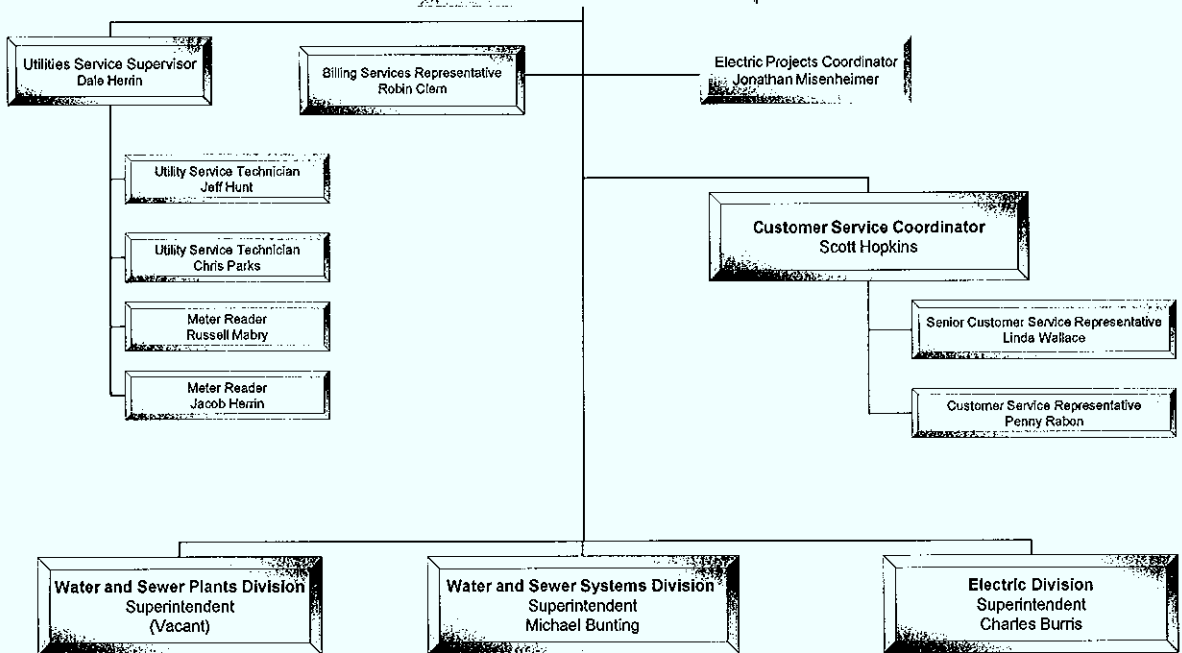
Utilities Service Supervisor
Dale Herrin

Billing Services Representative
Robin Clem

Electric Projects Coordinator
Jonathan Misenheimer

Utility Service Technician
Jeff Hunt

Utility Service Technician
Chris Parks

Meter Reader
Russell Mabry

Meter Reader
Jacob Herrin

Customer Service Coordinator
Scott Hopkins

Senior Customer Service Representative
Linda Wallace

Customer Service Representative
Penny Rabon

Water and Sewer Plants Division
Superintendent
(Vacant)

Water and Sewer Systems Division
Superintendent
Michael Bunting

Electric Division
Superintendent
Charles Burris